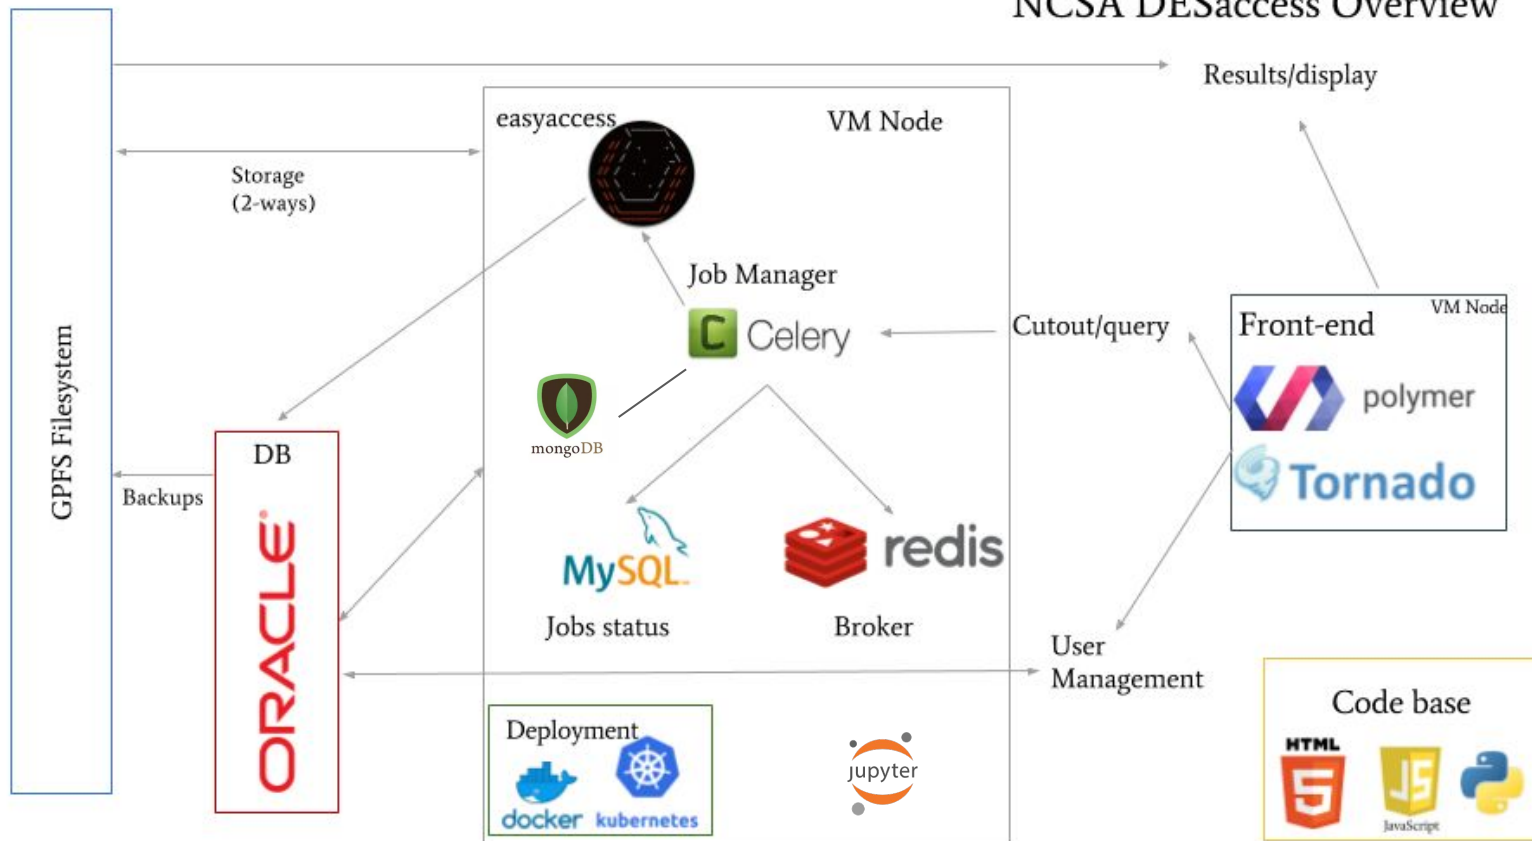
NCSA DESaccess Overview

Results/display

easyaccess

VM Node

Storage (2-ways)

Job Manager

Celery

Cutout/query

VM Node

Front-end

polymer

Tornado

mongoDB

GPFS Filesystem

DB

Backups

ORACLE

MySQL

redis

Jobs status

Broker

User Management

Code base

HTML

5

JS

JavaScript

Deployment

docker

kubernetes

jupyter